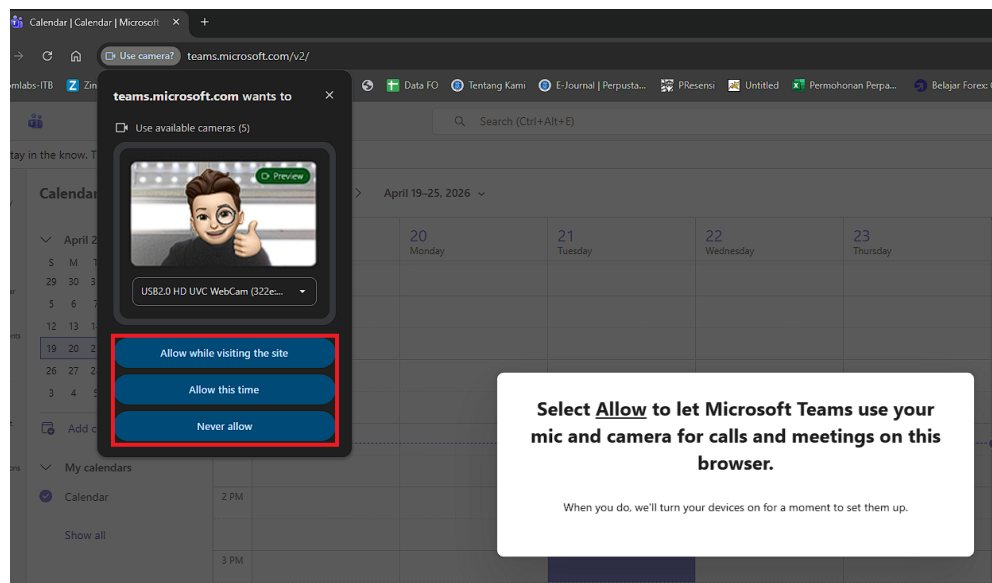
Calendar | Calendar | Microsoft ×

+

Use camera? teams.microsoft.com/v2/

mlabs-ITB Zin Data FO Tentang Kami E-Journal | Perpusta... PResensi Untitled Permohonan Perpa... Belajar Forex:

teams.microsoft.com wants to ×

Use available cameras (5)

Preview

USB2.0 HD UVC WebCam (322e:...

Allow while visiting the site

Allow this time

Never allow

Search (Ctrl+Alt+E)

tay in the know. T

Calendar

April 19–25, 2026

April 2

| S | M | T |
|---|---|---|
| 29 | 30 | 3 |
| 5 | 6 | 7 |
| 12 | 13 | 1 |
| 19 | 20 | 2 |
| 26 | 27 | 2 |
| 3 | 4 | 5 |

Add c

My calendars

Calendar

Show all

20 Monday

21 Tuesday

22 Wednesday

23 Thursday

2 PM

3 PM

Select Allow to let Microsoft Teams use your mic and camera for calls and meetings on this browser.

When you do, we'll turn your devices on for a moment to set them up.